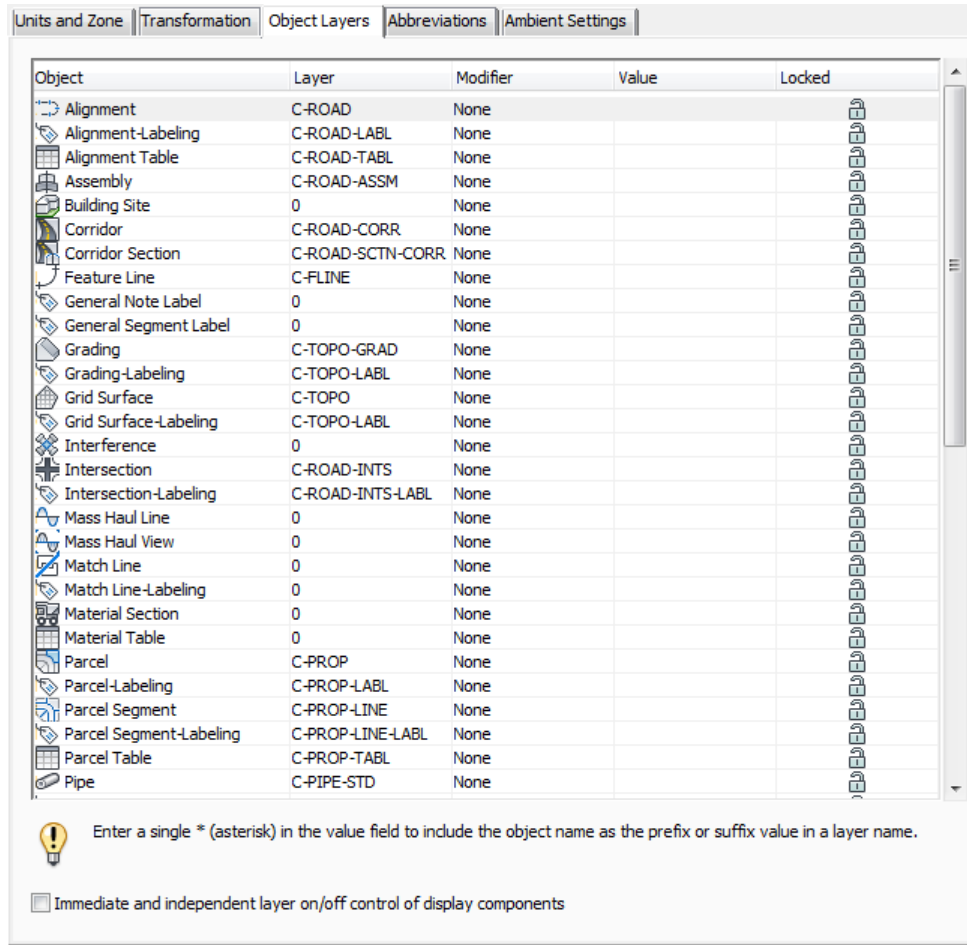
Units and Zone | Transformation | Object Layers | Abbreviations | Ambient Settings

| Object | Layer | Modifier | Value | Locked |
|---|---|---|---|---|
| Alignment | C-ROAD | None | | |
| Alignment-Labeling | C-ROAD-LABL | None | | |
| Alignment Table | C-ROAD-TABL | None | | |
| Assembly | C-ROAD-ASSM | None | | |
| Building Site | 0 | None | | |
| Corridor | C-ROAD-CORR | None | | |
| Corridor Section | C-ROAD-SCTN-CORR | None | | |
| Feature Line | C-FLINE | None | | |
| General Note Label | 0 | None | | |
| General Segment Label | 0 | None | | |
| Grading | C-TOPO-GRAD | None | | |
| Grading-Labeling | C-TOPO-LABL | None | | |
| Grid Surface | C-TOPO | None | | |
| Grid Surface-Labeling | C-TOPO-LABL | None | | |
| Interference | 0 | None | | |
| Intersection | C-ROAD-INTS | None | | |
| Intersection-Labeling | C-ROAD-INTS-LABL | None | | |
| Mass Haul Line | 0 | None | | |
| Mass Haul View | 0 | None | | |
| Match Line | 0 | None | | |
| Match Line-Labeling | 0 | None | | |
| Material Section | 0 | None | | |
| Material Table | 0 | None | | |
| Parcel | C-PROP | None | | |
| Parcel-Labeling | C-PROP-LABL | None | | |
| Parcel Segment | C-PROP-LINE | None | | |
| Parcel Segment-Labeling | C-PROP-LINE-LABL | None | | |
| Parcel Table | C-PROP-TABL | None | | |
| Pipe | C-PIPE-STD | None | | |

Enter a single * (asterisk) in the value field to include the object name as the prefix or suffix value in a layer name.

Immediate and independent layer on/off control of display components